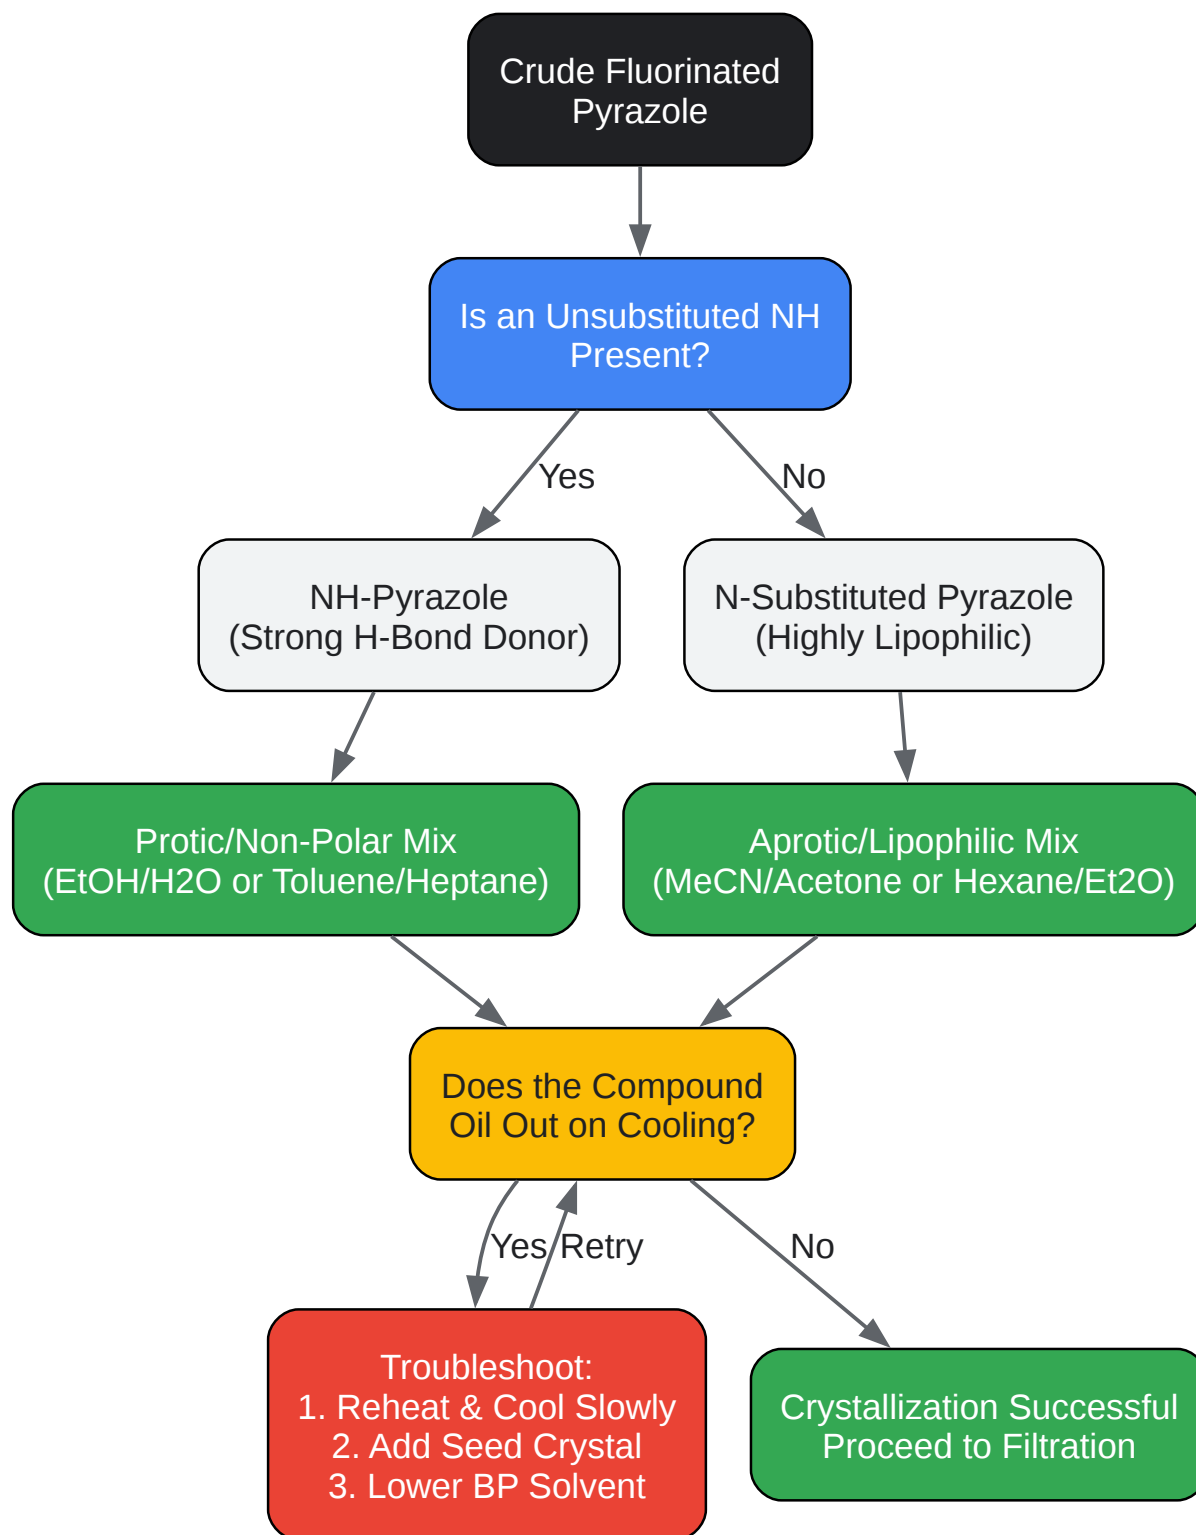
Crude Fluorinated Pyrazole

Is an Unsubstituted NH Present?

Yes

No

NH-Pyrazole (Strong H-Bond Donor)

N-Substituted Pyrazole (Highly Lipophilic)

Protic/Non-Polar Mix (EtOH/H2O or Toluene/Heptane)

Aprotic/Lipophilic Mix (MeCN/Acetone or Hexane/Et2O)

Does the Compound Oil Out on Cooling?

Yes

Retry

No

Troubleshoot:
1. Reheat & Cool Slowly
2. Add Seed Crystal
3. Lower BP Solvent

Crystallization Successful
Proceed to Filtration